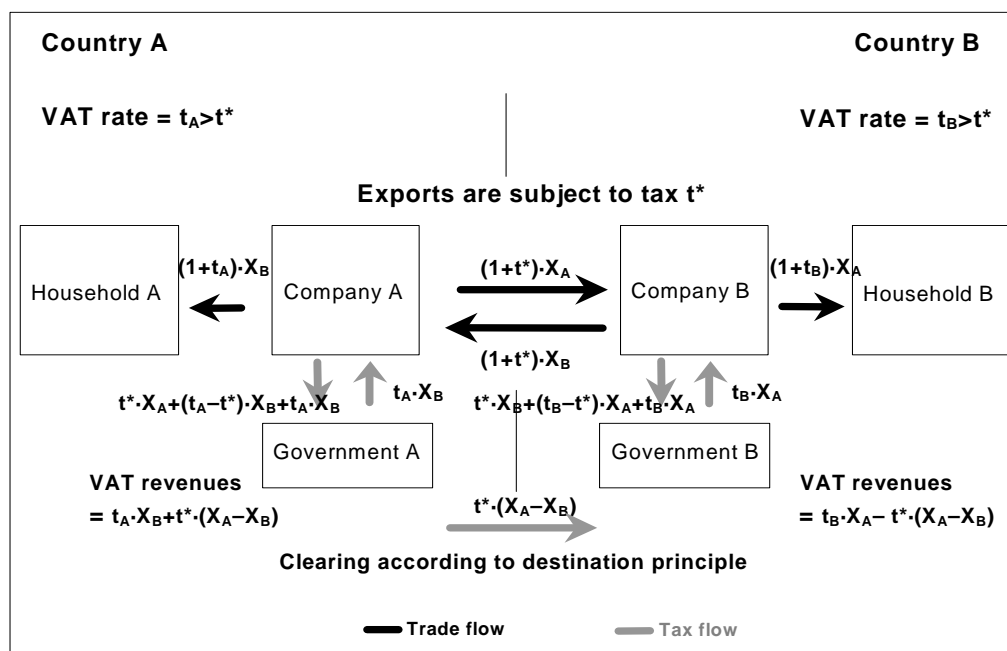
Country A

Country B

VAT rate = $t_A > t^*$

VAT rate = $t_B > t^*$

Exports are subject to tax t*

Household A

$(1+t_A)\cdot X_B$

Company A

$(1+t^*)\cdot X_A$

Company B

$(1+t_B)\cdot X_A$

Household B

$(1+t^*)\cdot X_B$

$t^*\cdot X_A+(t_A-t^*)\cdot X_B+t_A\cdot X_B$

$t_A\cdot X_B$

$t^*\cdot X_B+(t_B-t^*)\cdot X_A+t_B\cdot X_A$

$t_B\cdot X_A$

Government A

Government B

VAT revenues $= t_A\cdot X_B+t^*\cdot(X_A-X_B)$

$t^*\cdot(X_A-X_B)$

VAT revenues $= t_B\cdot X_A- t^*\cdot(X_A-X_B)$

Clearing according to destination principle

Trade flow

Tax flow